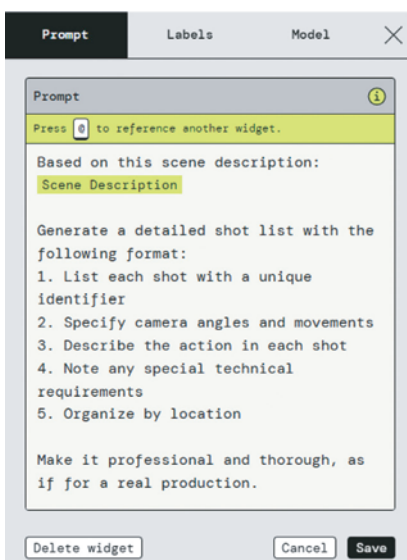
Prompt Labels Model ×

Prompt ⓘ

Press @ to reference another widget.

Based on this scene description:
Scene Description

Generate a detailed shot list with the following format:
1. List each shot with a unique identifier
2. Specify camera angles and movements
3. Describe the action in each shot
4. Note any special technical requirements
5. Organize by location

Make it professional and thorough, as if for a real production.

Delete widget Cancel Save